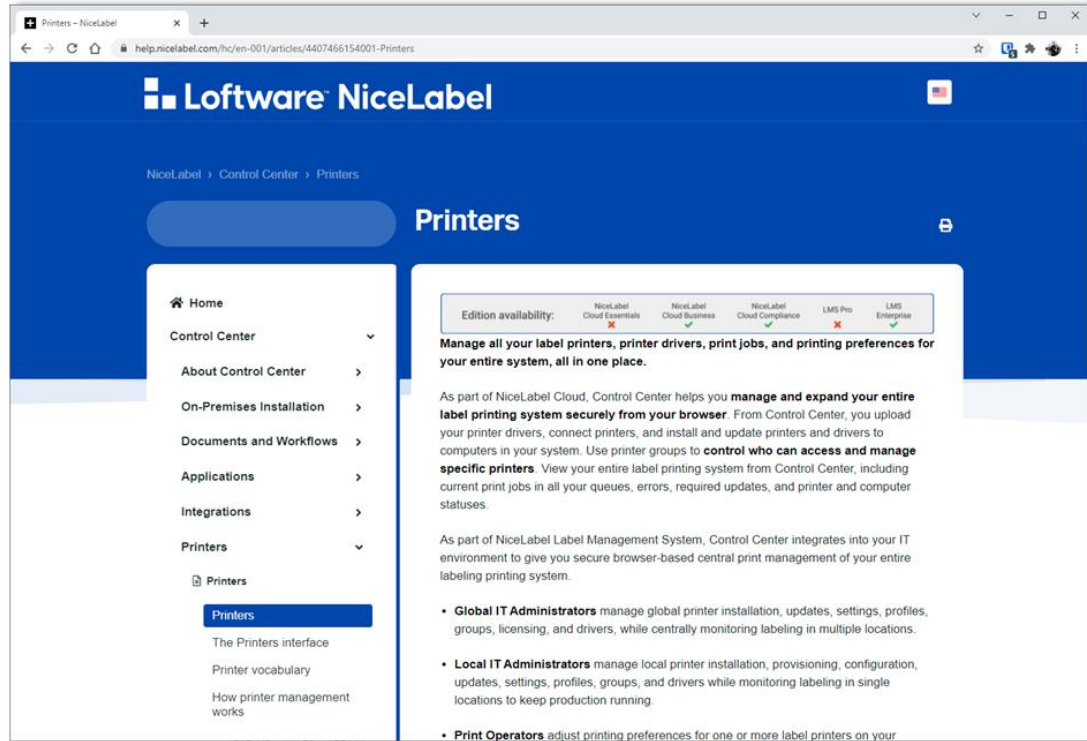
Printers – NiceLabel
help.nicelabel.com/hc/en-001/articles/4407466154001-Printers

Loftware NiceLabel

NiceLabel › Control Center › Printers

Printers

Home
Control Center
About Control Center
On-Premises Installation
Documents and Workflows
Applications
Integrations
Printers
Printers
Printers
The Printers interface
Printer vocabulary
How printer management works

| Edition availability: | NiceLabel Cloud Essentials | NiceLabel Cloud Business | NiceLabel Cloud Compliance | LMS Pro | LMS Enterprise |
|---|---|---|---|---|---|
| | ✗ | ✓ | ✓ | ✗ | ✓ |

Manage all your label printers, printer drivers, print jobs, and printing preferences for your entire system, all in one place.

As part of NiceLabel Cloud, Control Center helps you manage and expand your entire label printing system securely from your browser. From Control Center, you upload your printer drivers, connect printers, and install and update printers and drivers to computers in your system. Use printer groups to control who can access and manage specific printers. View your entire label printing system from Control Center, including current print jobs in all your queues, errors, required updates, and printer and computer statuses.

As part of NiceLabel Label Management System, Control Center integrates into your IT environment to give you secure browser-based central print management of your entire labeling printing system.

• Global IT Administrators manage global printer installation, updates, settings, profiles, groups, licensing, and drivers, while centrally monitoring labeling in multiple locations.

• Local IT Administrators manage local printer installation, provisioning, configuration, updates, settings, profiles, groups, and drivers while monitoring labeling in single locations to keep production running.

• Print Operators adjust printing preferences for one or more label printers on your